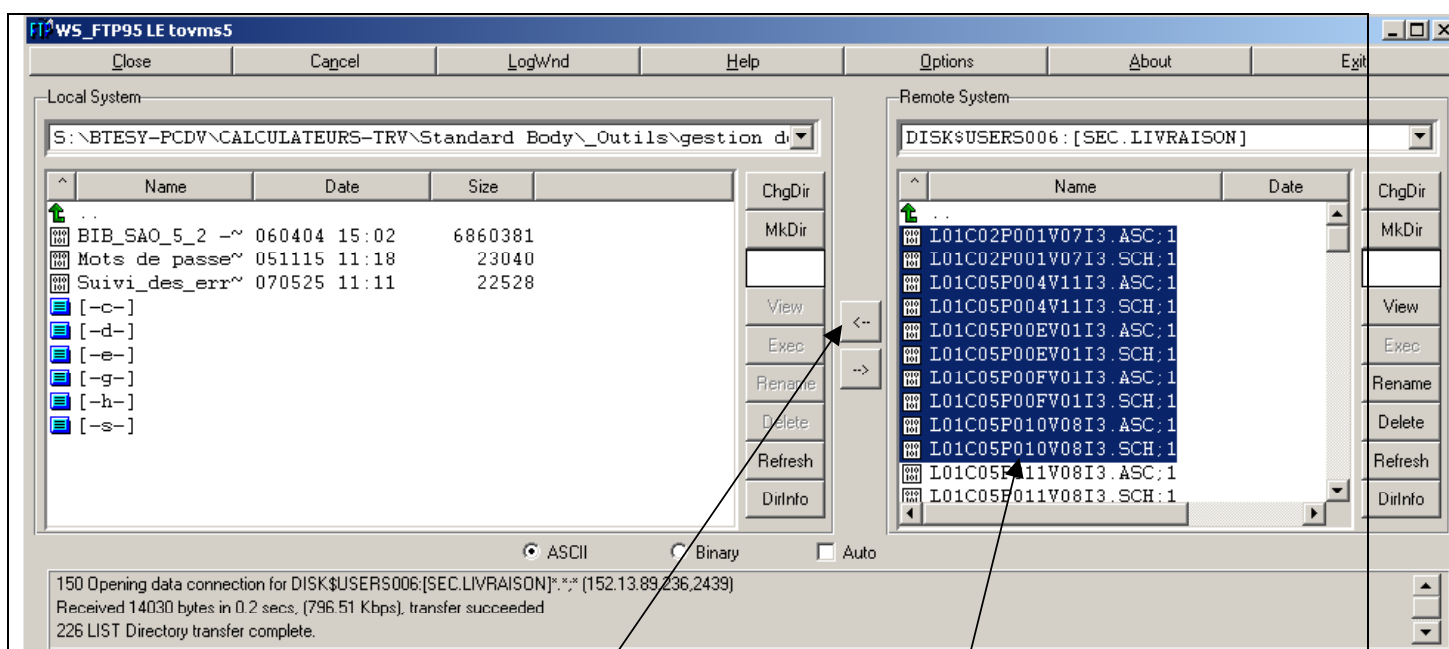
WS_FTP95 LE tovms5

Close | Cancel | LogWnd | Help | Options | About | Exit

Local System

S:\BTESY-PCDV\CALCULATEURS-TRV\Standard Body\_Outils\gestion d

| Name | Date | Size |
|---|---|---|
| .. | | |
| BIB_SAO_5_2 -~ | 060404 15:02 | 6860381 |
| Mots de passe~ | 051115 11:18 | 23040 |
| Suivi_des_err~ | 070525 11:11 | 22528 |
| [-c-] | | |
| [-d-] | | |
| [-e-] | | |
| [-g-] | | |
| [-h-] | | |
| [-s-] | | |

ChgDir
MkDir
View
Exec
Rename
Delete
Refresh
DirInfo

<--
-->

Remote System

DISK$USERS006:[SEC.LIVRAISON]

| Name | Date |
|---|---|
| .. | |
| L01C02P001V07I3.ASC;1 | |
| L01C02P001V07I3.SCH;1 | |
| L01C05P004V11I3.ASC;1 | |
| L01C05P004V11I3.SCH;1 | |
| L01C05P00EV01I3.ASC;1 | |
| L01C05P00EV01I3.SCH;1 | |
| L01C05P00FV01I3.ASC;1 | |
| L01C05P00FV01I3.SCH;1 | |
| L01C05P010V08I3.ASC;1 | |
| L01C05P010V08I3.SCH;1 | |
| L01C05P011V08I3.ASC;1 | |
| L01C05P011V08I3.SCH;1 | |

ChgDir
MkDir
View
Exec
Rename
Delete
Refresh
DirInfo

ASCII Binary Auto

150 Opening data connection for DISK$USERS006:[SEC.LIVRAISON]*.*;* (152.13.89.236,2439)
Received 14030 bytes in 0.2 secs, (796.51 Kbps), transfer succeeded
226 LIST Directory transfer complete.